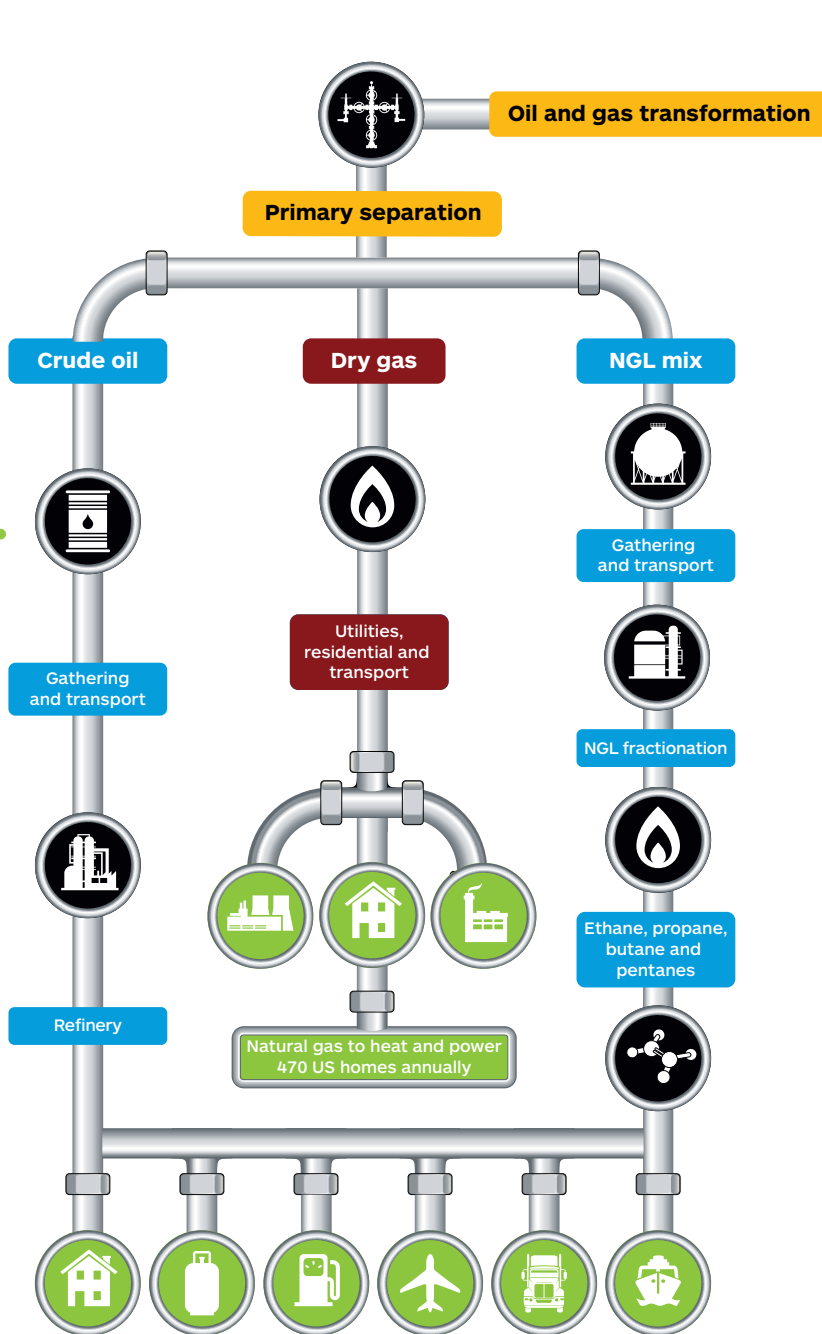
Oil and gas transformation

Primary separation

Crude oil

Dry gas

NGL mix

Gathering and transport

Utilities, residential and transport

Gathering and transport

NGL fractionation

Ethane, propane, butane and pentanes

Refinery

Natural gas to heat and power 470 US homes annually